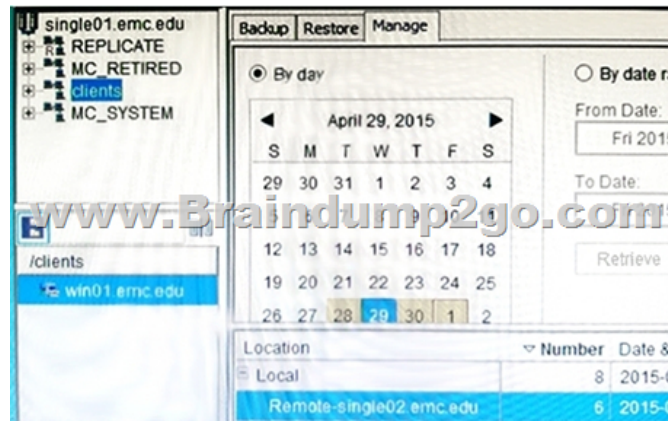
single01.emc.edu
REPLICATE
MC_RETIRED
clients
MC_SYSTEM

/clients
win01.emc.edu

Backup Restore Manage

By day

April 29, 2015

| S | M | T | W | T | F | S |
|---|---|---|---|---|---|---|
| 29 | 30 | 31 | 1 | 2 | 3 | 4 |
| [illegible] | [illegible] | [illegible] | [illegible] | 9 | 10 | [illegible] |
| 12 | 13 | 14 | 15 | 16 | 17 | 18 |
| 19 | 20 | 21 | 22 | 23 | 24 | 25 |
| 26 | 27 | 28 | 29 | 30 | 1 | 2 |

By date r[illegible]
From Date:
Fri 2015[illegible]
To Date:
Retrieve

www.Braindump2go.com

| Location | Number | Date & |
|---|---|---|
| Local | 8 | 2015-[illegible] |
| Remote-single02.emc.edu | 6 | 2015-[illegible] |